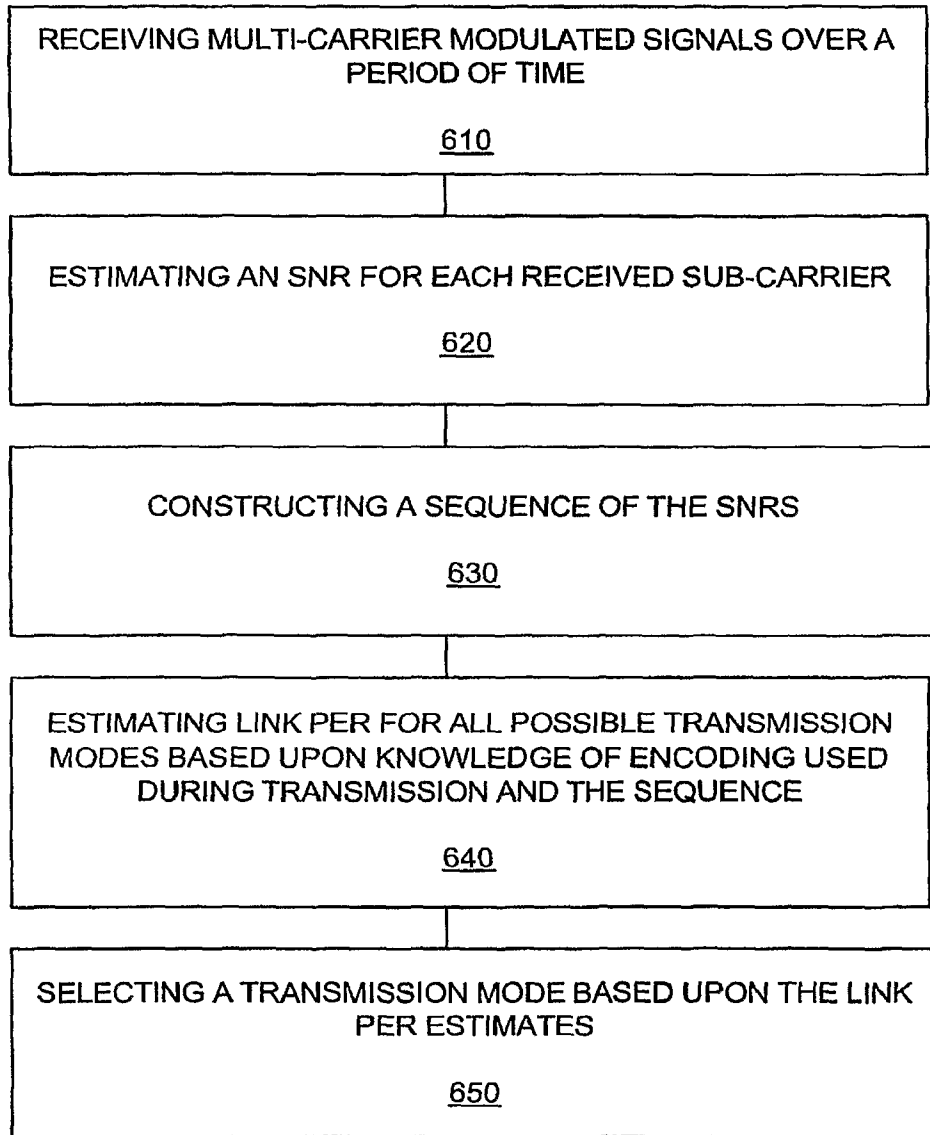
RECEIVING MULTI-CARRIER MODULATED SIGNALS OVER A PERIOD OF TIME

610

ESTIMATING AN SNR FOR EACH RECEIVED SUB-CARRIER

620

CONSTRUCTING A SEQUENCE OF THE SNRS

630

ESTIMATING LINK PER FOR ALL POSSIBLE TRANSMISSION MODES BASED UPON KNOWLEDGE OF ENCODING USED DURING TRANSMISSION AND THE SEQUENCE

640

SELECTING A TRANSMISSION MODE BASED UPON THE LINK PER ESTIMATES

650